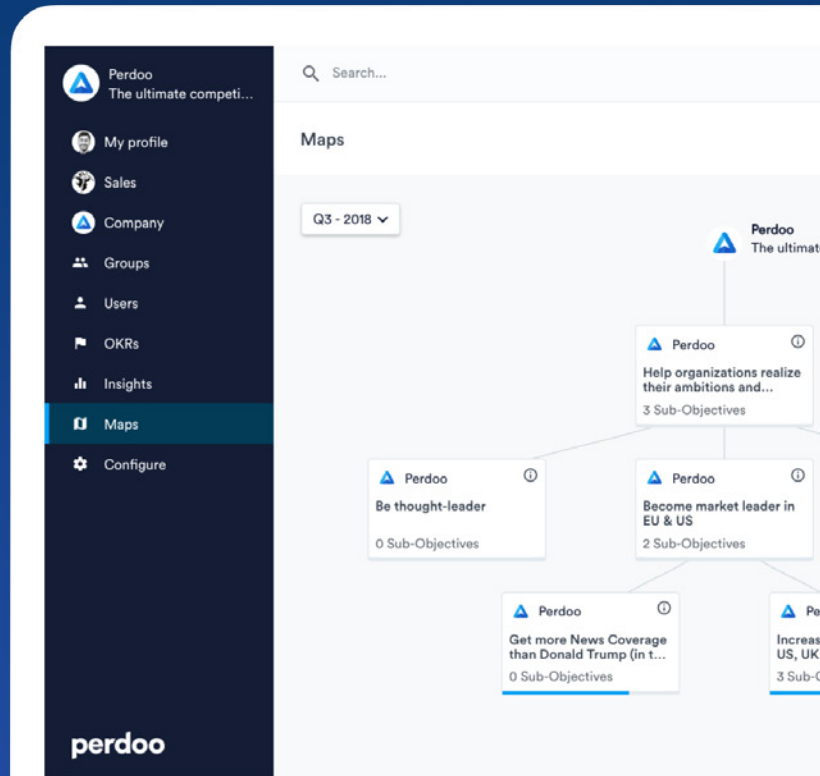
Perdoo
The ultimate competi...

My profile

Sales

Company

Groups

Users

OKRs

Insights

Maps

Configure

perdoo

Search...

Maps

Q3 - 2018

Perdoo
The ultimat

Perdoo
Help organizations realize their ambitions and...
3 Sub-Objectives

Perdoo
Be thought-leader
0 Sub-Objectives

Perdoo
Become market leader in EU & US
2 Sub-Objectives

Perdoo
Get more News Coverage than Donald Trump (in t...
0 Sub-Objectives

Pe
Increas
US, UK
3 Sub-